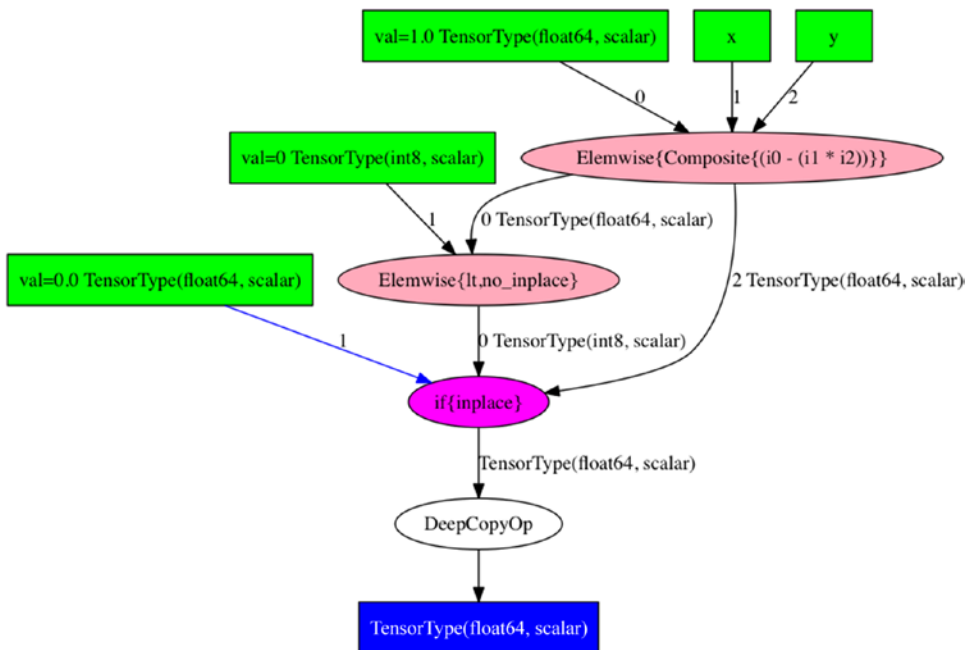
val=1.0 TensorType(float64, scalar)

x

y

0

1

2

val=0 TensorType(int8, scalar)

Elemwise{Composite{(i0 - (i1 * i2))}}

1

0 TensorType(float64, scalar)

val=0.0 TensorType(float64, scalar)

Elemwise{lt,no_inplace}

2 TensorType(float64, scalar)

1

0 TensorType(int8, scalar)

if{inplace}

TensorType(float64, scalar)

DeepCopyOp

TensorType(float64, scalar)